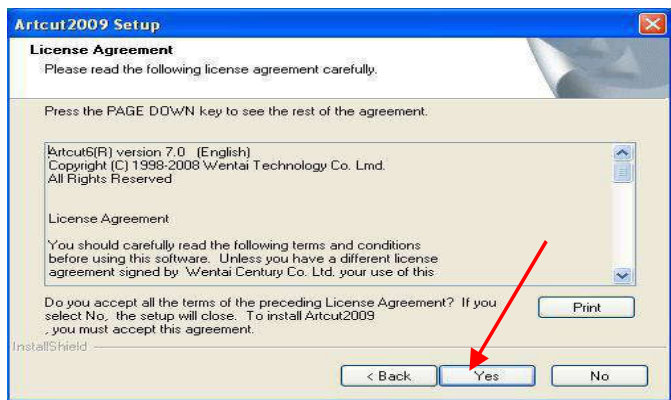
Artcut2009 Setup

License Agreement

Please read the following license agreement carefully.

Press the PAGE DOWN key to see the rest of the agreement.

Artcut6(R) version 7.0 (English)
Copyright (C) 1998-2008 Wentai Technology Co. Lmd.
All Rights Reserved

License Agreement

You should carefully read the following terms and conditions before using this software. Unless you have a different license agreement signed by Wentai Century Co. Ltd. your use of this

Do you accept all the terms of the preceding License Agreement? If you select No, the setup will close. To install Artcut2009 , you must accept this agreement.

Print

InstallShield

< Back

Yes

No